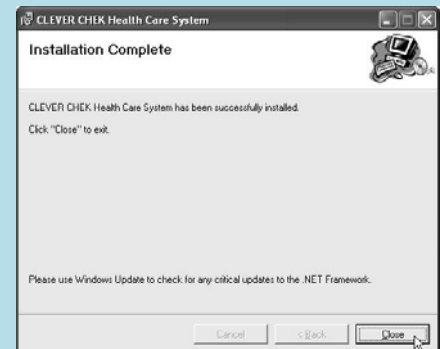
CLEVER CHEK Health Care System

Installation Complete

CLEVER CHEK Health Care System has been successfully installed.

Click "Close" to exit.

Please use Windows Update to check for any critical updates to the .NET Framework.

Cancel

< Back

Close